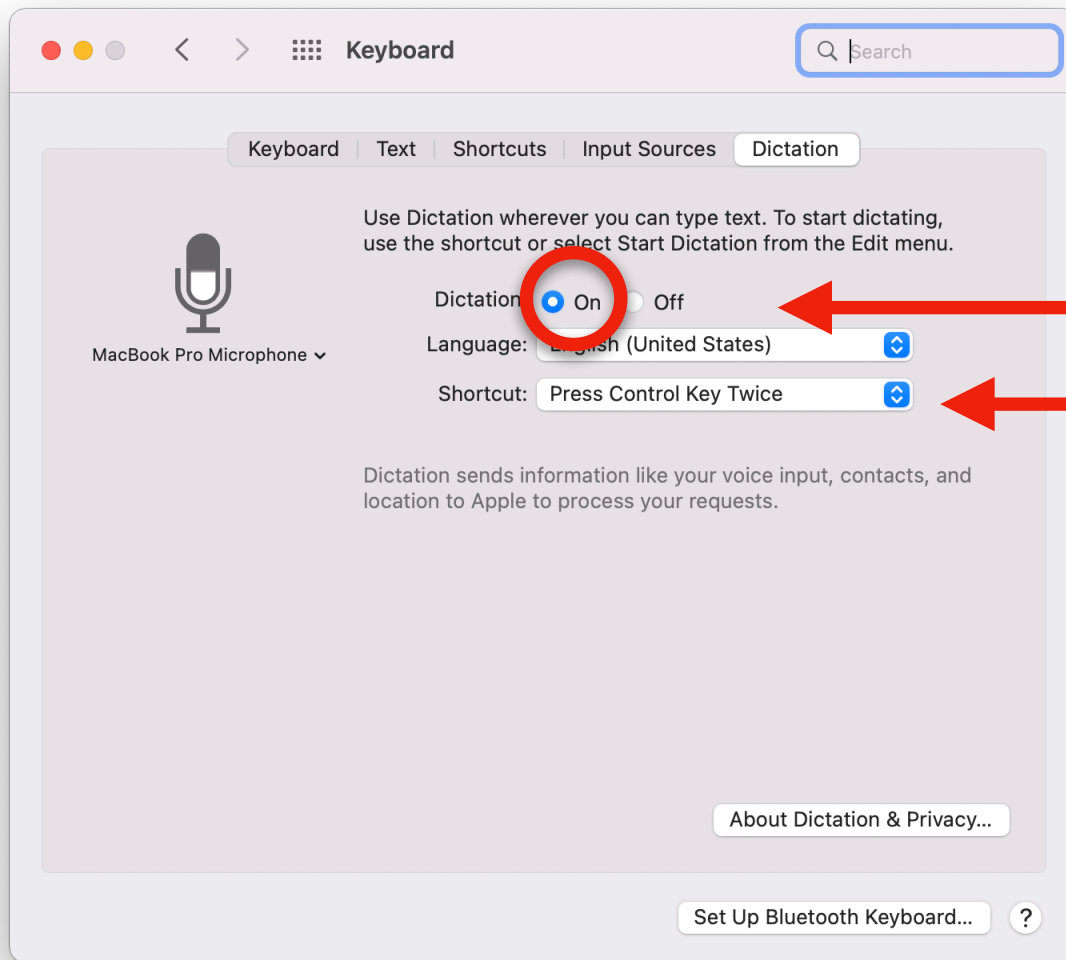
Keyboard

Search

Keyboard | Text | Shortcuts | Input Sources | Dictation

MacBook Pro Microphone

Use Dictation wherever you can type text. To start dictating, use the shortcut or select Start Dictation from the Edit menu.

Dictation: On Off

Language: English (United States)

Shortcut: Press Control Key Twice

Dictation sends information like your voice input, contacts, and location to Apple to process your requests.

About Dictation & Privacy...

Set Up Bluetooth Keyboard...

?